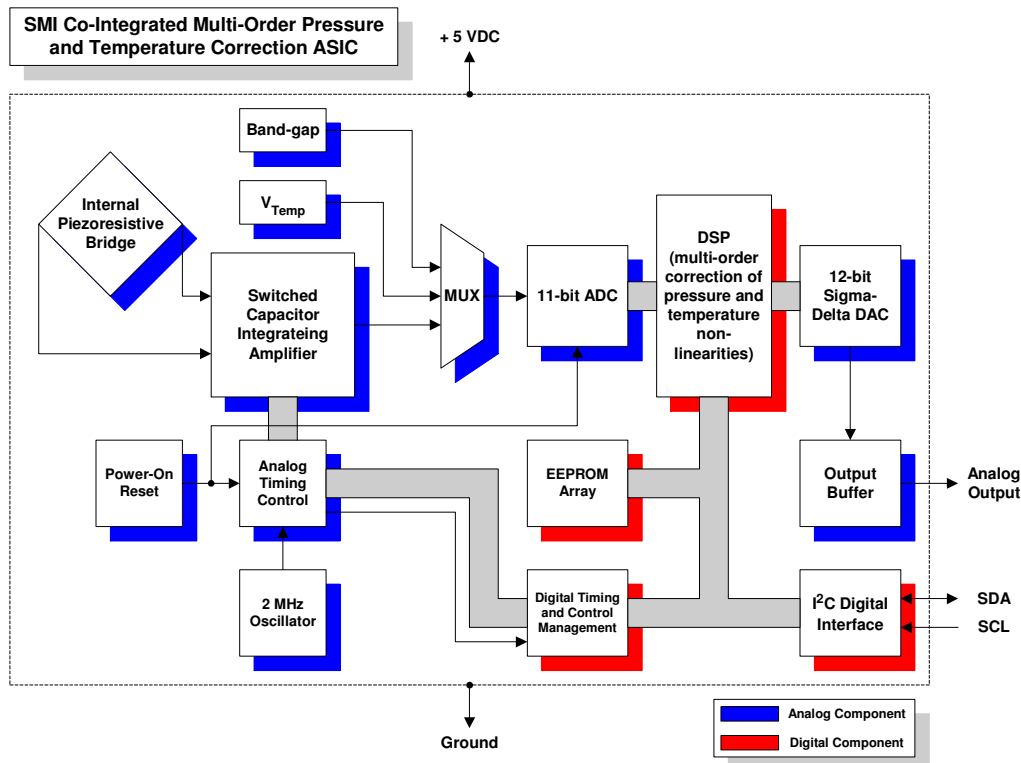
SMI Co-Integrated Multi-Order Pressure and Temperature Correction ASIC

+ 5 VDC

Band-gap

$V_{Temp}$

Internal Piezoresistive Bridge

Switched Capacitor Integrateing Amplifier

MUX

11-bit ADC

DSP (multi-order correction of pressure and temperature non-linearities)

12-bit Sigma-Delta DAC

Power-On Reset

Analog Timing Control

EEPROM Array

Output Buffer

Analog Output

2 MHz Oscillator

Digital Timing and Control Management

$I^2C$ Digital Interface

SDA

SCL

Ground

Analog Component

Digital Component